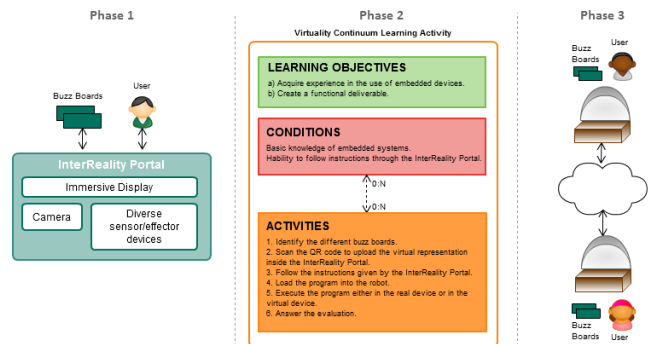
Phase 1

Buzz Boards

User

InterReality Portal

Immersive Display

Camera

Diverse sensor/effector devices

Phase 2

Virtuality Continuum Learning Activity

LEARNING OBJECTIVES

a) Acquire experience in the use of embedded devices.
b) Create a functional deliverable.

CONDITIONS

Basic knowledge of embedded systems.
Hability to follow instructions through the InterReality Portal.

0:N

0:N

ACTIVITIES

1. Identify the different buzz boards.
2. Scan the QR code to upload the virtual representation inside the InterReality Portal.
3. Follow the instructions given by the InterReality Portal.
4. Load the program into the robot.
5. Execute the program either in the real device or in the virtual device.
6. Answer the evaluation.

Phase 3

Buzz Boards

User

Buzz Boards

User